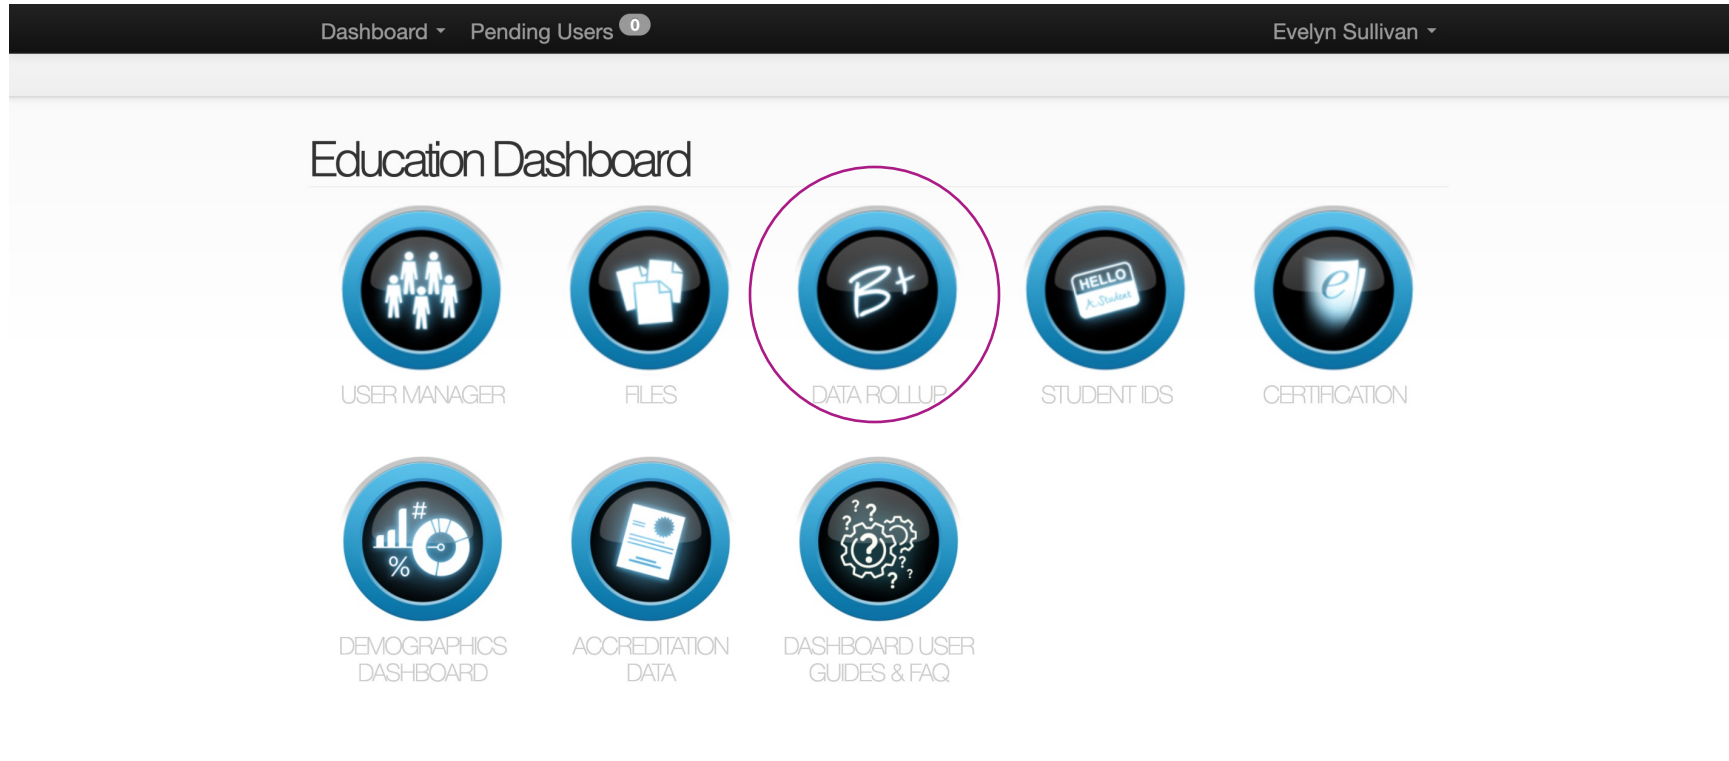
Dashboard Pending Users 0 Evelyn Sullivan

Education Dashboard

USER MANAGER

FILES

B+

DATA ROLLUP

HELLO A Student

STUDENT IDS

e

CERTIFICATION

#

%

DEMOGRAPHICS DASHBOARD

ACCREDITATION DATA

DASHBOARD USER GUIDES & FAQ